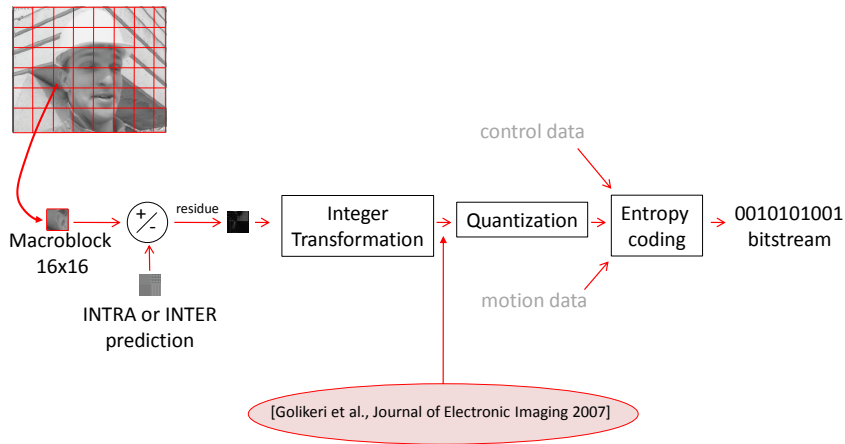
control data

Macroblock 16x16

+ / -

residue

Integer Transformation

Quantization

Entropy coding

0010101001 bitstream

INTRA or INTER prediction

motion data

[Golikeri et al., Journal of Electronic Imaging 2007]